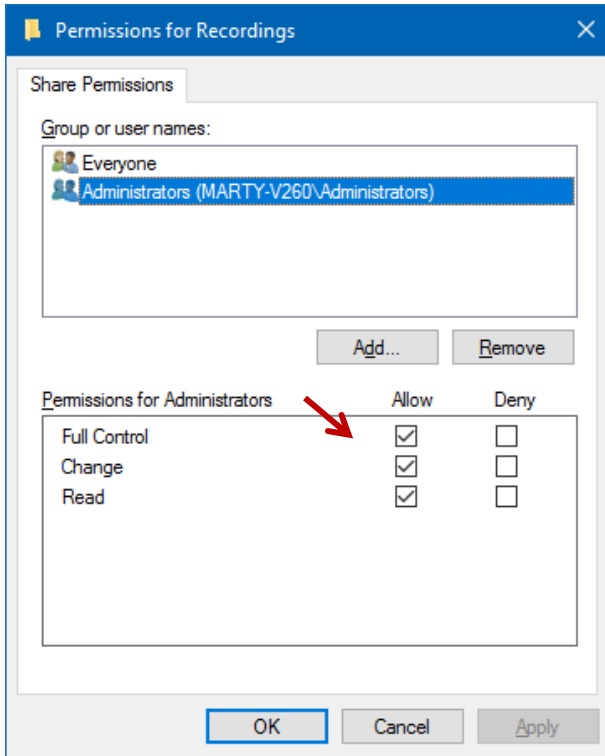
Permissions for Recordings

Share Permissions

Group or user names:

Everyone
Administrators (MARTY-V260\Administrators)

Add...
Remove

Permissions for Administrators
Allow
Deny

| | Allow | Deny |
|---|---|---|
| Full Control | ☑ | ☐ |
| Change | ☑ | ☐ |
| Read | ☑ | ☐ |

OK
Cancel
Apply